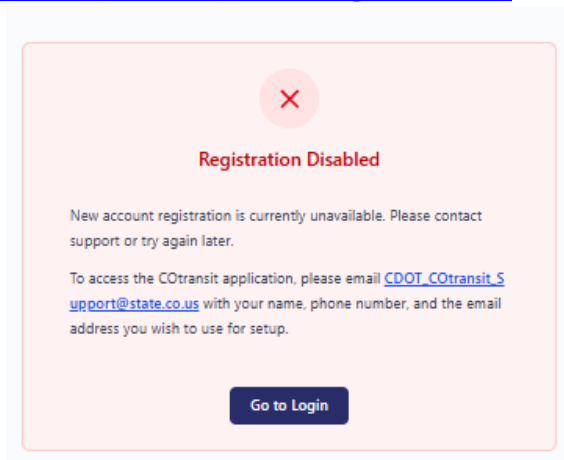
×

Registration Disabled

New account registration is currently unavailable. Please contact support or try again later.

To access the COtransit application, please email CDOT_COtransit_Support@state.co.us with your name, phone number, and the email address you wish to use for setup.

Go to Login